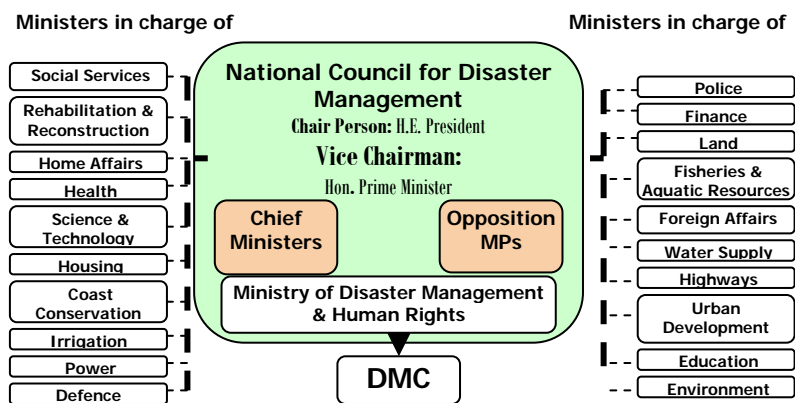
Ministers in charge of

Social Services
Rehabilitation & Reconstruction
Home Affairs
Health
Science & Technology
Housing
Coast Conservation
Irrigation
Power
Defence

National Council for Disaster Management
Chair Person: H.E. President
Vice Chairman:
Hon. Prime Minister

Chief Ministers
Opposition MPs

Ministry of Disaster Management & Human Rights

DMC

Ministers in charge of

Police
Finance
Land
Fisheries & Aquatic Resources
Foreign Affairs
Water Supply
Highways
Urban Development
Education
Environment